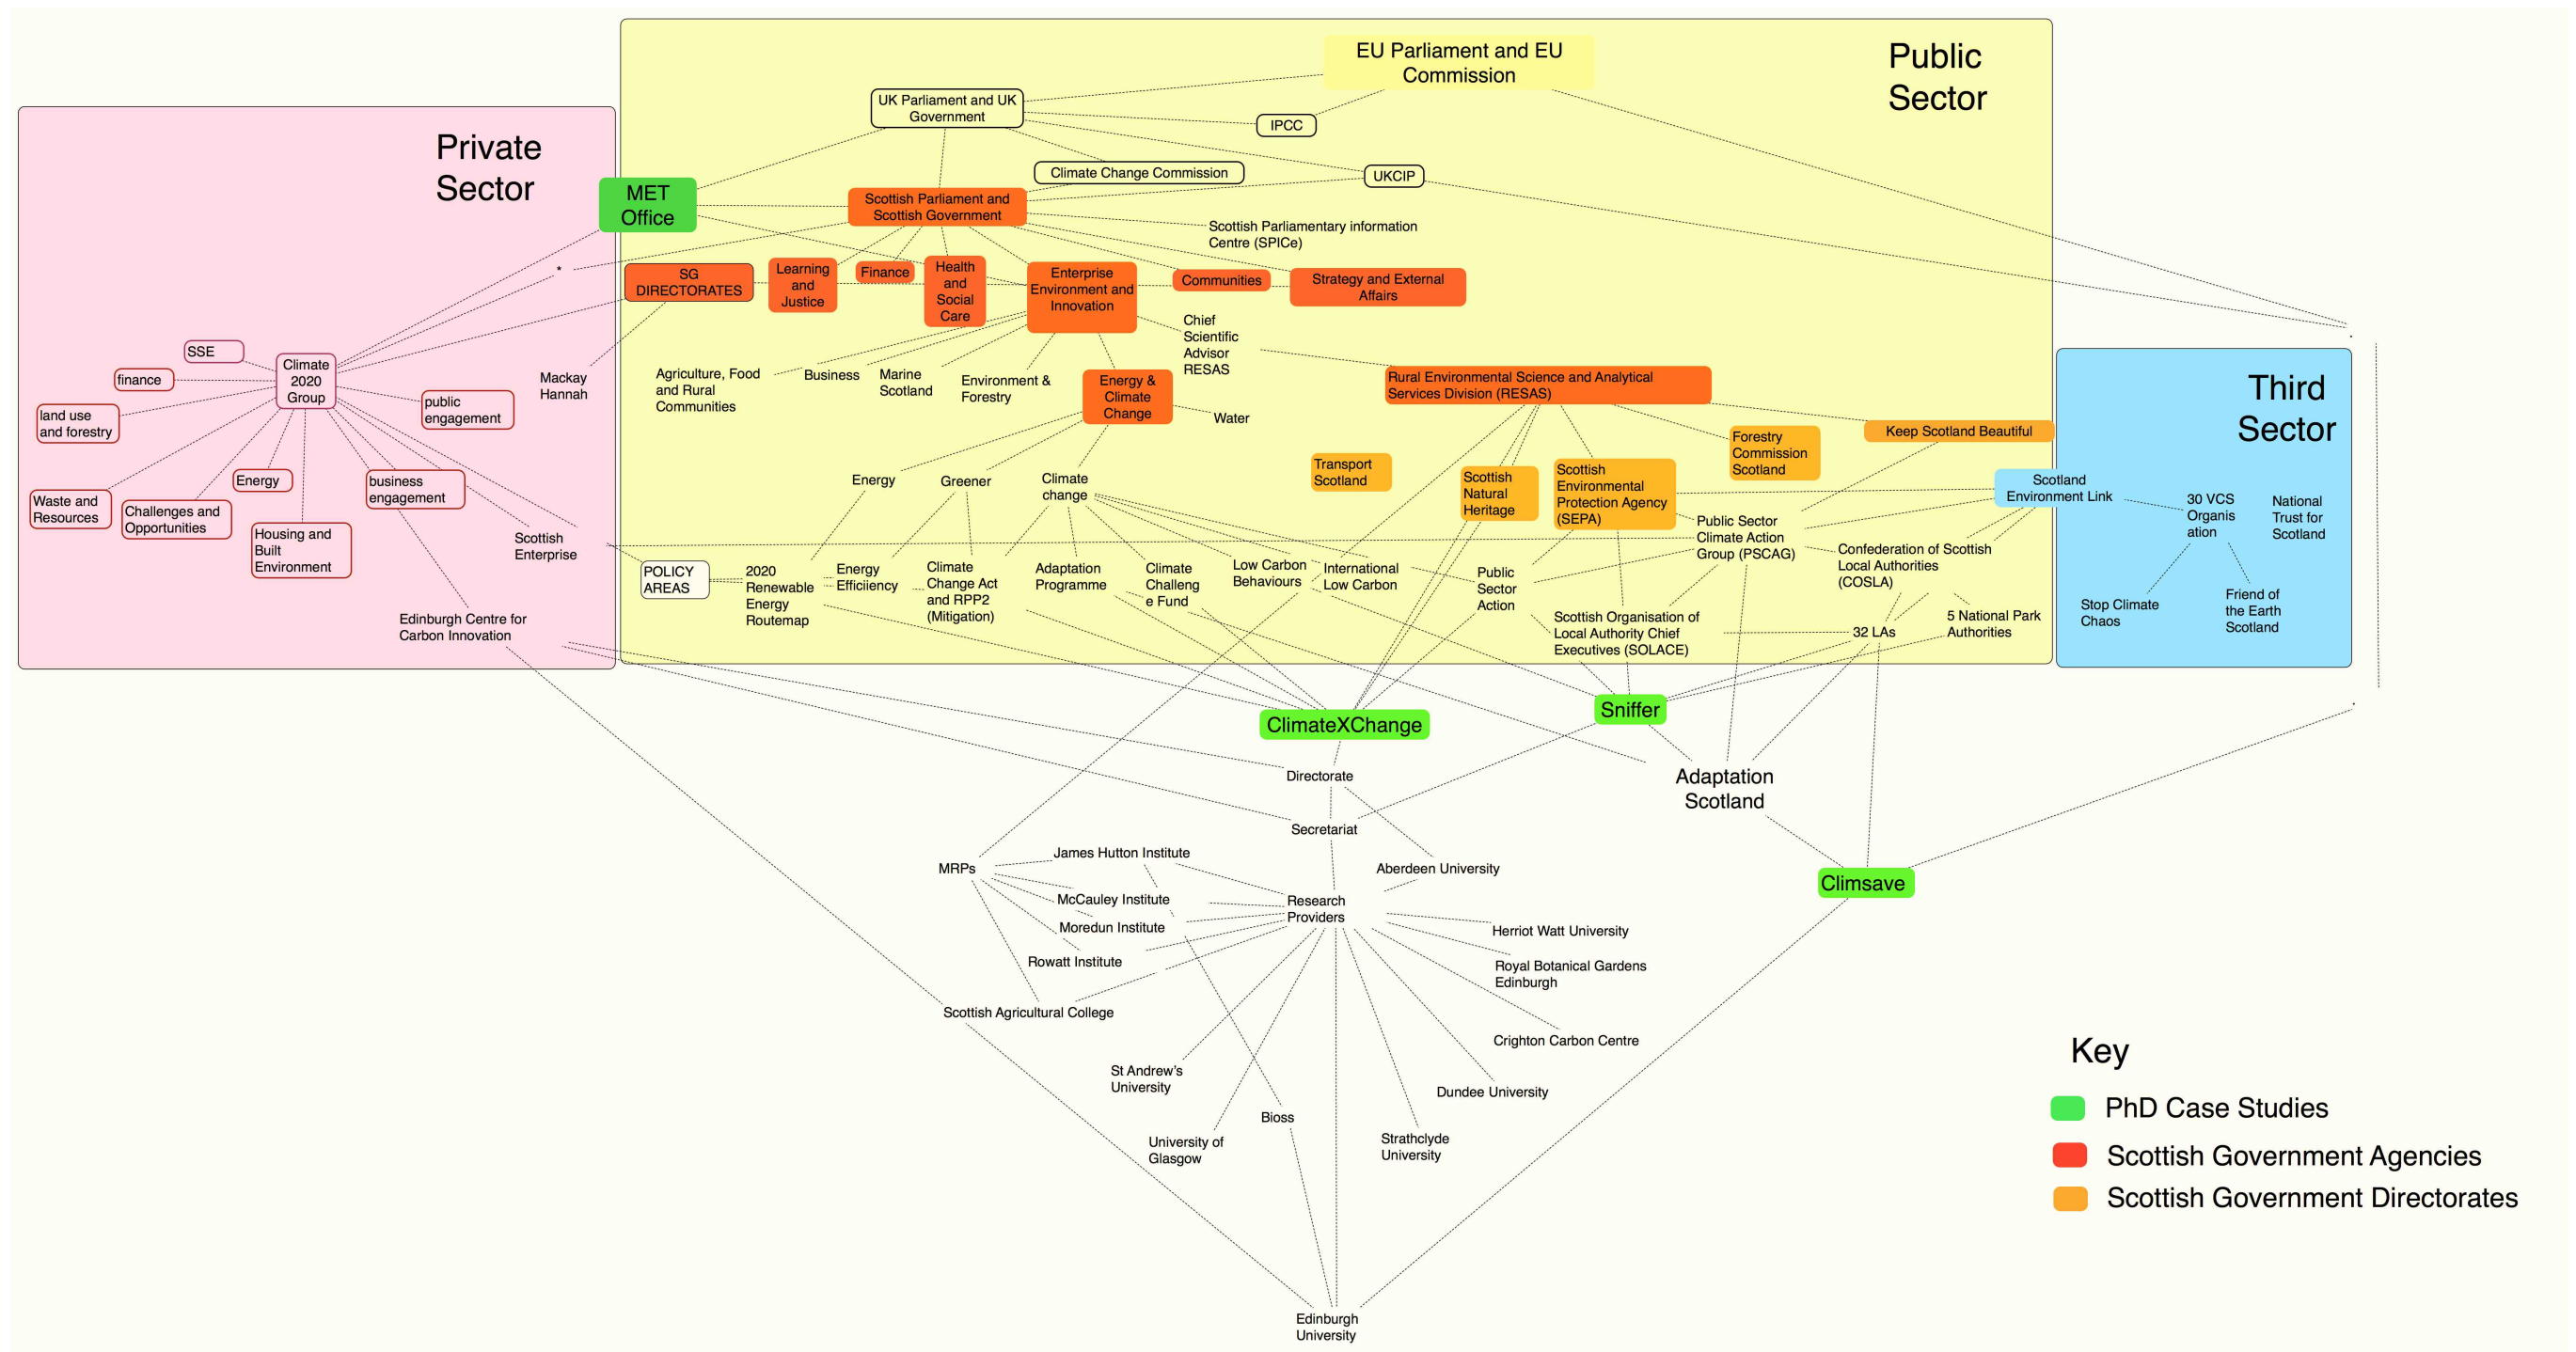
Private Sector

Public Sector

Third Sector

EU Parliament and EU Commission

UK Parliament and UK Government

IPCC

Climate Change Commission

UKCIP

MET Office

Scottish Parliament and Scottish Government

Scottish Parliamentary information Centre (SPICe)

SG DIRECTORATES

Learning and Justice

Finance

Health and Social Care

Enterprise Environment and Innovation

Communities

Strategy and External Affairs

Chief Scientific Advisor RESAS

Rural Environmental Science and Analytical Services Division (RESAS)

SSE

finance

Climate 2020 Group

land use and forestry

public engagement

Mackay Hannah

Agriculture, Food and Rural Communities

Business

Marine Scotland

Environment & Forestry

Energy & Climate Change

Water

Forestry Commission Scotland

Keep Scotland Beautiful

Transport Scotland

Scottish Natural Heritage

Scottish Environmental Protection Agency (SEPA)

Scotland Environment Link

30 VCS Organisation

National Trust for Scotland

Energy

Waste and Resources

Challenges and Opportunities

Housing and Built Environment

business engagement

Scottish Enterprise

Energy

Greener

Climate change

Public Sector Climate Action Group (PSCAG)

Confederation of Scottish Local Authorities (COSLA)

POLICY AREAS

2020 Renewable Energy Routemap

Energy Efficiency

Climate Change Act and RPP2 (Mitigation)

Adaptation Programme

Climate Challenge Fund

Low Carbon Behaviours

International Low Carbon

Public Sector Action

Scottish Organisation of Local Authority Chief Executives (SOLACE)

32 LAs

5 National Park Authorities

Stop Climate Chaos

Friend of the Earth Scotland

Edinburgh Centre for Carbon Innovation

ClimateXChange

Sniffer

Directorate

Adaptation Scotland

Secretariat

James Hutton Institute

MRPs

Aberdeen University

McCauley Institute

Research Providers

Moredun Institute

Herriot Watt University

Rowatt Institute

Royal Botanical Gardens Edinburgh

Climsave

Scottish Agricultural College

Crighton Carbon Centre

St Andrew's University

Dundee University

Bioss

University of Glasgow

Strathclyde University

Edinburgh University

Key

PhD Case Studies

Scottish Government Agencies

Scottish Government Directorates